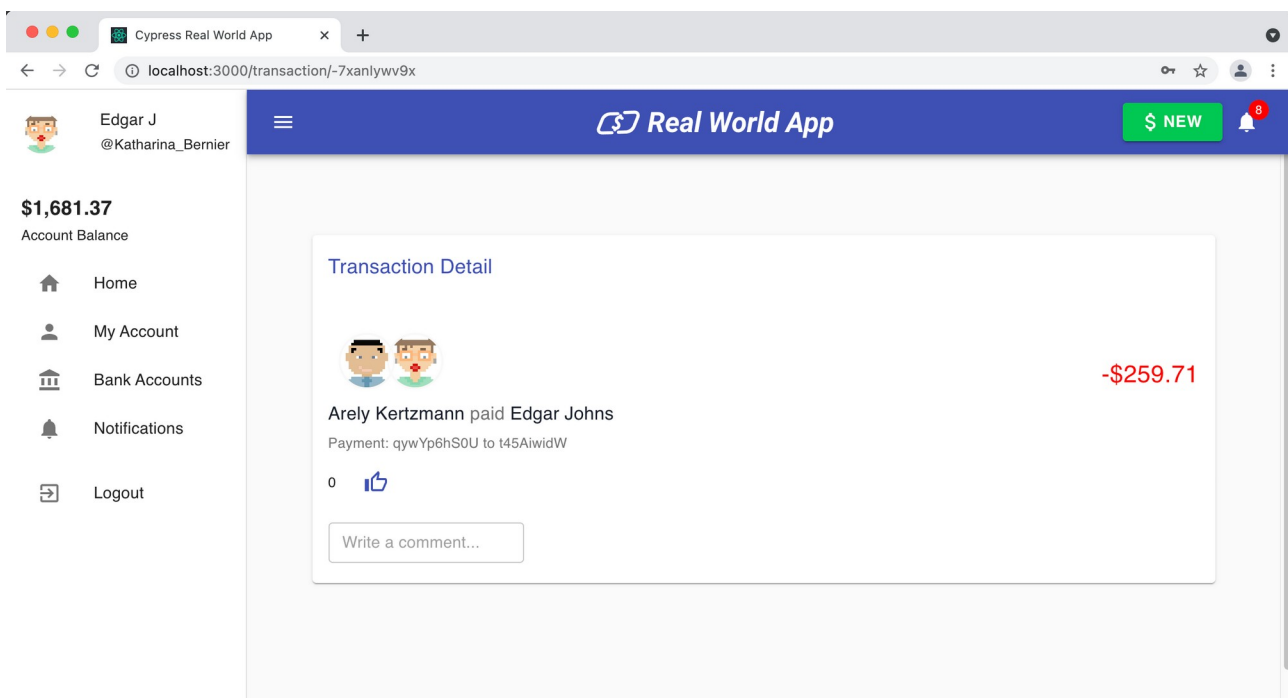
Cypress Real World App

localhost:3000/transaction/-7xanlywv9x

Edgar J
@Katharina_Bernier

$1,681.37
Account Balance

Home

My Account

Bank Accounts

Notifications

Logout

Real World App

$ NEW

8

Transaction Detail

-$259.71

Arely Kertzmann paid Edgar Johns

Payment: qywYp6hS0U to t45AiwidW

0

Write a comment...